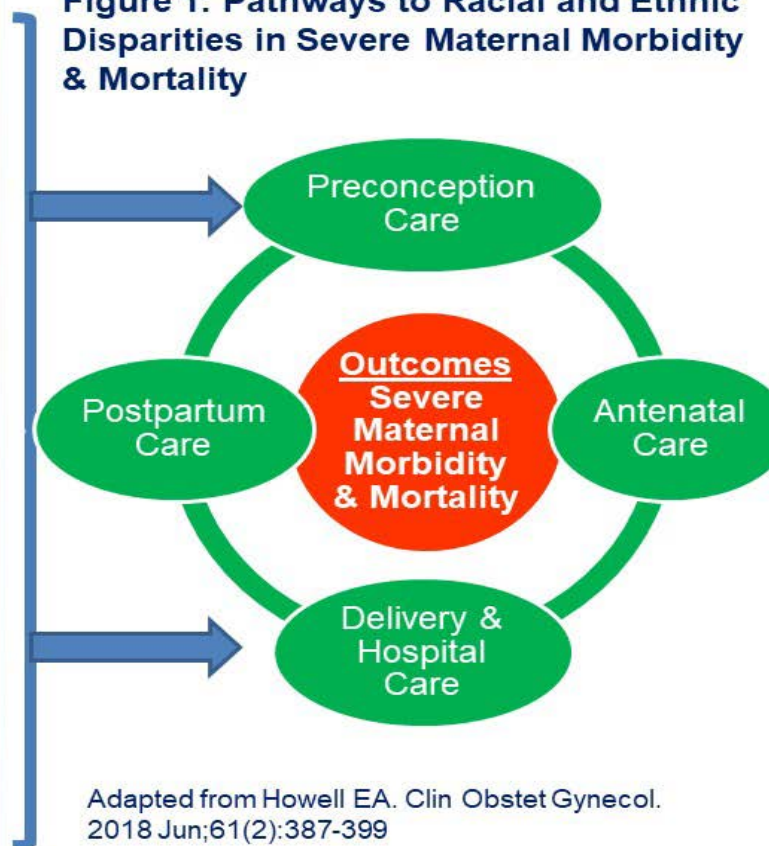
Figure 1: Pathways to Racial and Ethnic Disparities in Severe Maternal Morbidity & Mortality

Preconception Care

Postpartum Care

Outcomes
Severe Maternal Morbidity & Mortality

Antenatal Care

Delivery & Hospital Care

Adapted from Howell EA. Clin Obstet Gynecol. 2018 Jun;61(2):387-399